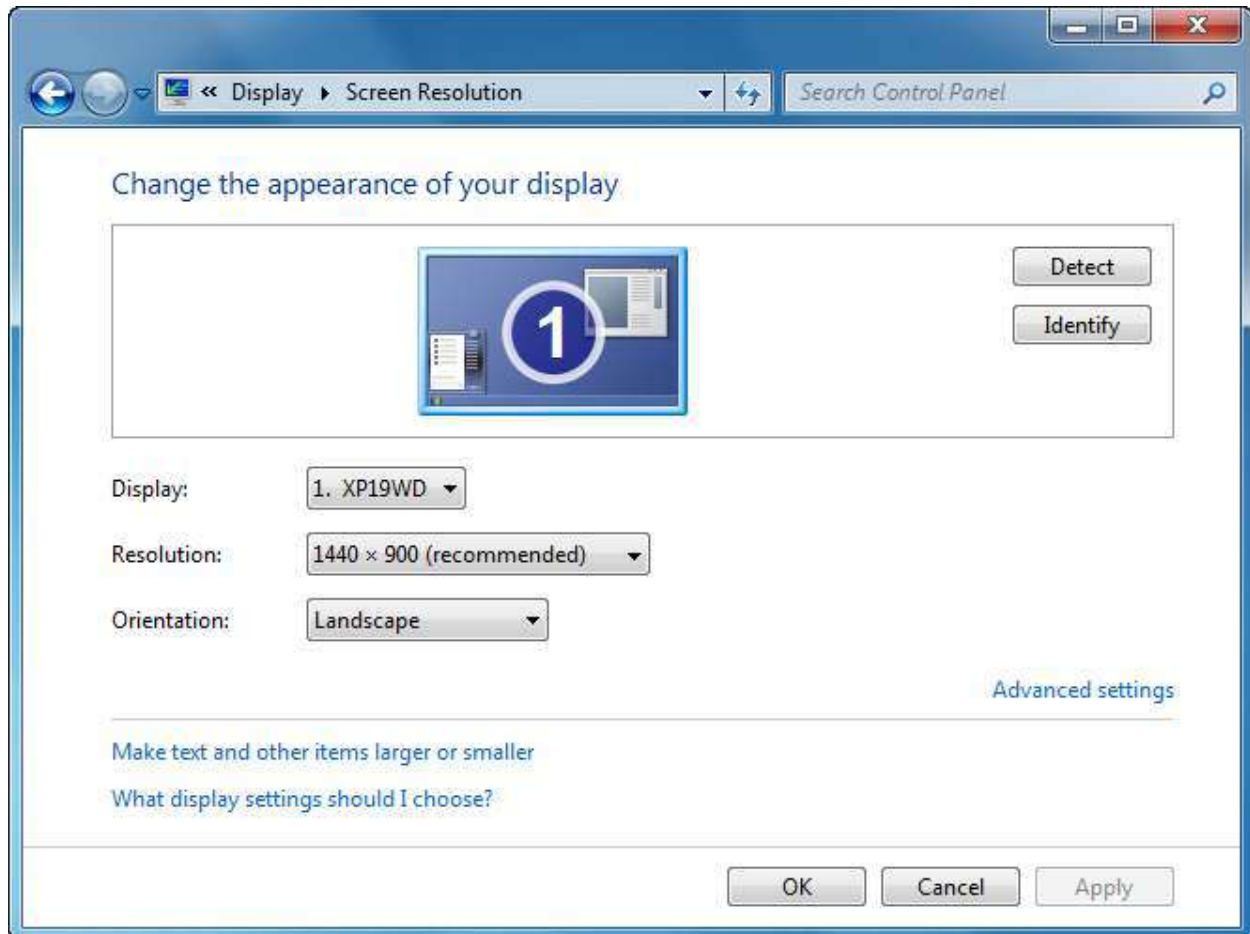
« Display ▸ Screen Resolution

Search Control Panel

Change the appearance of your display

1

Detect

Identify

Display: 1. XP19WD

Resolution: 1440 × 900 (recommended)

Orientation: Landscape

Advanced settings

Make text and other items larger or smaller

What display settings should I choose?

OK

Cancel

Apply